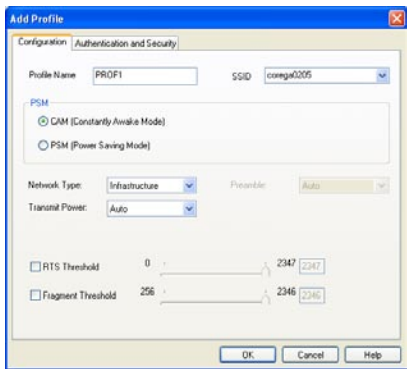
Add Profile

Configuration | Authentication and Security

Profile Name PROF1

SSID coregaO205

PSM

CAM (Constantly Awake Mode)

PSM (Power Saving Mode)

Network Type: Infrastructure

Preamble: Auto

Transmit Power: Auto

RTS Threshold 0 2347 2347

Fragment Threshold 256 2346 2346

OK Cancel Help